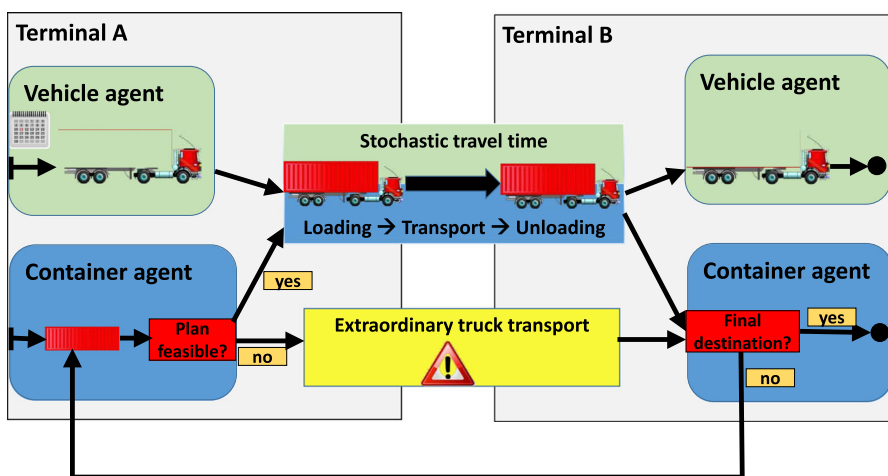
Terminal A

Vehicle agent

Container agent

Plan feasible?

yes

no

Stochastic travel time

Loading → Transport → Unloading

Extraordinary truck transport

Terminal B

Vehicle agent

Container agent

Final destination?

yes

no